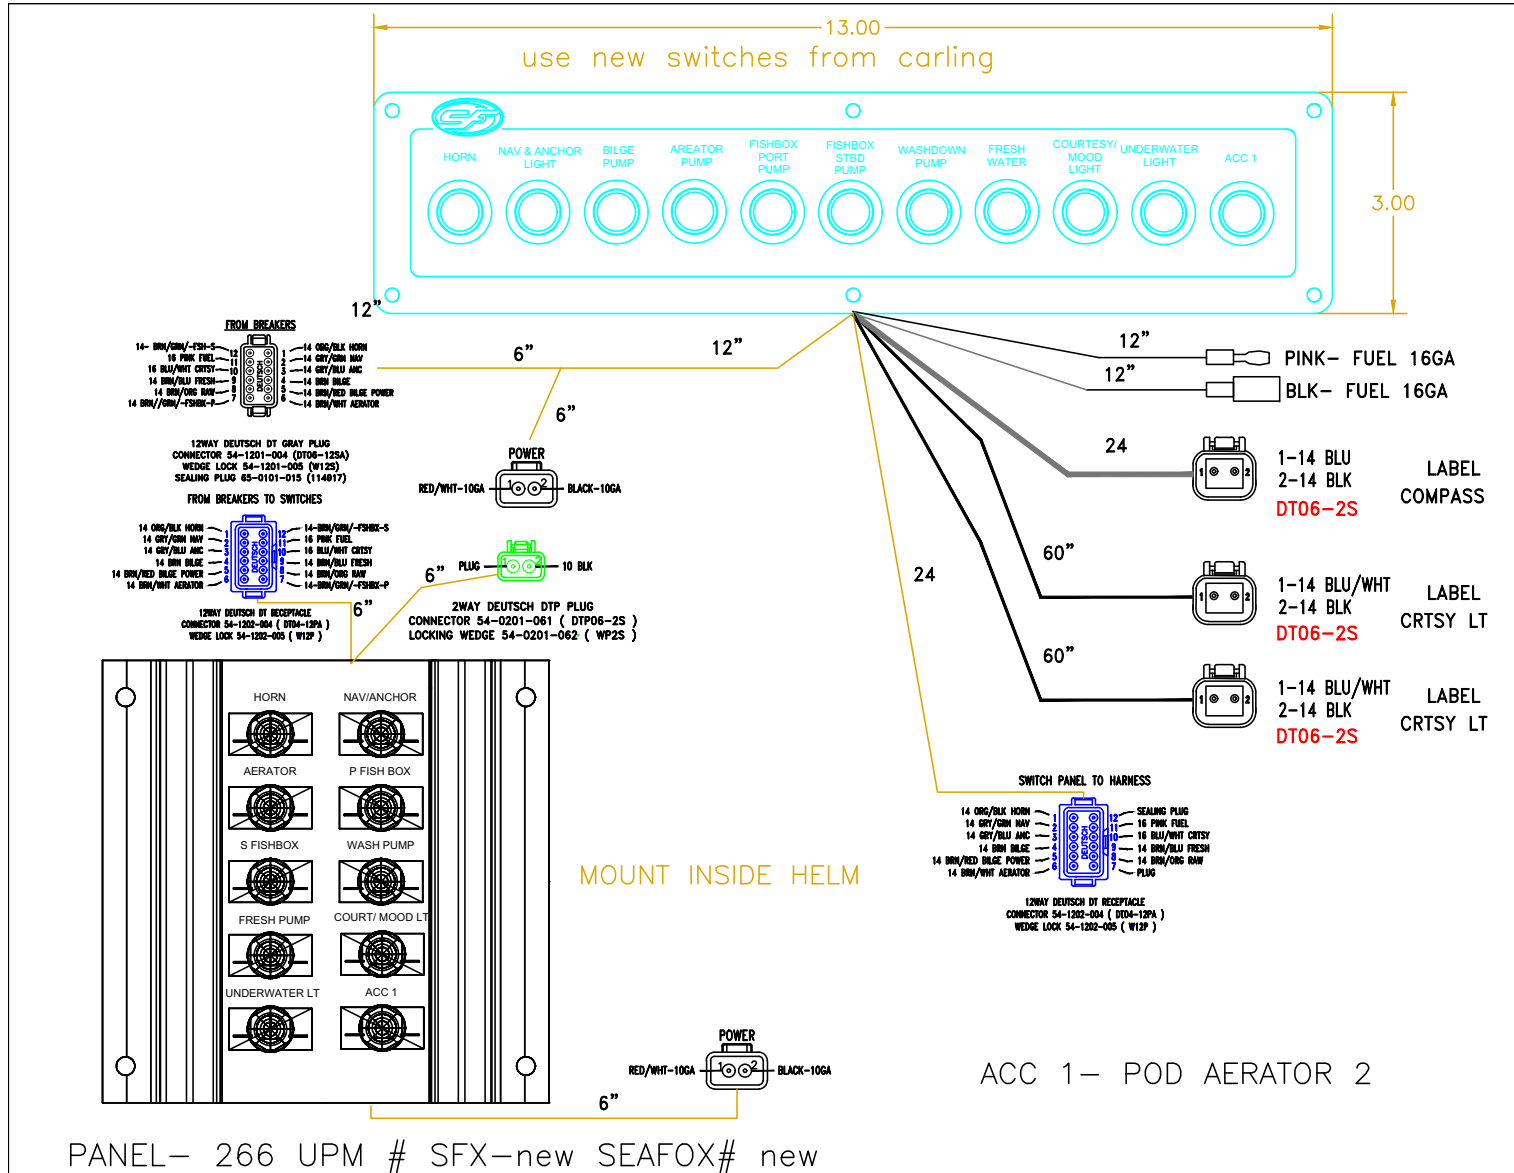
13.00
use new switches from carling

HORN
NAV & ANCHOR LIGHT
BILGE PUMP
AREATOR PUMP
FISHBOX PORT PUMP
FISHBOX STBD PUMP
WASHDOWN PUMP
FRESH WATER
COURTESY/ MOOD LIGHT
UNDERWATER LIGHT
ACC 1

3.00

12”

FROM BREAKERS
14- BRN/GRN/-FSH-S 12
16 PINK FUEL 11
16 BLU/WHT CRTSY 10
14 BRN/BLU FRESH 9
14 BRN/ORG RAW 8
14 BRN/GRN/-FSHBX-P 7
1 14 ORG/BLK HORN
2 14 GRY/GRN NAV
3 14 GRY/BLU ANC
4 14 BRN BILGE
5 14 BRN/RED BILGE POWER
6 14 BRN/WHT AERATOR

12WAY DEUTSCH DT GRAY PLUG
CONNECTOR 54-1201-004 (DT06-12SA)
WEDGE LOCK 54-1201-005 (W12S)
SEALING PLUG 65-0101-015 (114017)

FROM BREAKERS TO SWITCHES

14 ORG/BLK HORN 1
14 GRY/GRN NAV 2
14 GRY/BLU ANC 3
14 BRN BILGE 4
14 BRN/RED BILGE POWER 5
14 BRN/WHT AERATOR 6
12 14-BRN/GRN/-FSHBX-S
11 16 PINK FUEL
10 16 BLU/WHT CRTSY
9 14 BRN/BLU FRESH
8 14 BRN/ORG RAW
7 14-BRN/GRN/-FSHBX-P

12WAY DEUTSCH DT RECEPTACLE
CONNECTOR 54-1202-004 ( DT04-12PA )
WEDGE LOCK 54-1202-005 ( W12P )

6”
12”
6”
POWER
RED/WHT-10GA 1 2 BLACK-10GA

PLUG 10 BLK
6”
6”
2WAY DEUTSCH DTP PLUG
CONNECTOR 54-0201-061 ( DTP06-2S )
LOCKING WEDGE 54-0201-062 ( WP2S )

12”
PINK- FUEL 16GA
12”
BLK- FUEL 16GA

24
1-14 BLU
2-14 BLK
DT06-2S
LABEL
COMPASS

60”
24
1-14 BLU/WHT
2-14 BLK
DT06-2S
LABEL
CRTSY LT

60”
1-14 BLU/WHT
2-14 BLK
DT06-2S
LABEL
CRTSY LT

HORN
NAV/ANCHOR
AERATOR
P FISH BOX
S FISHBOX
WASH PUMP
FRESH PUMP
COURT/ MOOD LT
UNDERWATER LT
ACC 1

MOUNT INSIDE HELM

SWITCH PANEL TO HARNESS
14 ORG/BLK HORN 1
14 GRY/GRN NAV 2
14 GRY/BLU ANC 3
14 BRN BILGE 4
14 BRN/RED BILGE POWER 5
14 BRN/WHT AERATOR 6
12 SEALING PLUG
11 16 PINK FUEL
10 16 BLU/WHT CRTSY
9 14 BRN/BLU FRESH
8 14 BRN/ORG RAW
7 PLUG

12WAY DEUTSCH DT RECEPTACLE
CONNECTOR 54-1202-004 ( DT04-12PA )
WEDGE LOCK 54-1202-005 ( W12P )

POWER
RED/WHT-10GA 1 2 BLACK-10GA
6”

ACC 1- POD AERATOR 2

PANEL- 266 UPM # SFX-new SEAFOX# new